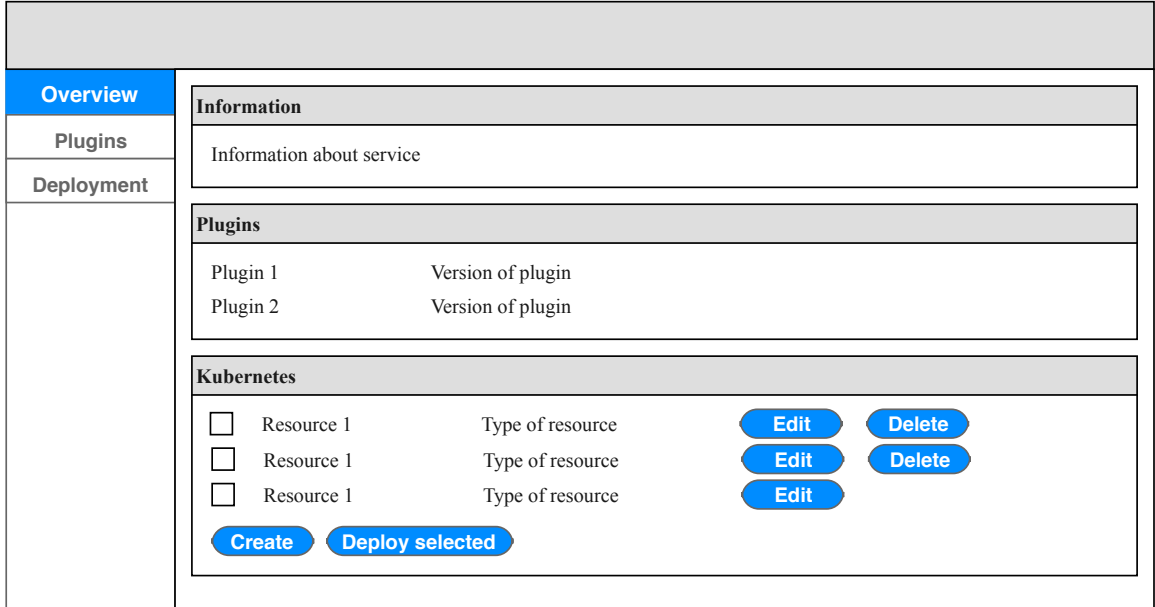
Overview
Plugins
Deployment

Information

Information about service

Plugins

| | |
|---|---|
| Plugin 1 | Version of plugin |
| Plugin 2 | Version of plugin |

Kubernetes

| | | | | |
|---|---|---|---|---|
| ☐ | Resource 1 | Type of resource | Edit | Delete |
| ☐ | Resource 1 | Type of resource | Edit | Delete |
| ☐ | Resource 1 | Type of resource | Edit | |

Create
Deploy selected